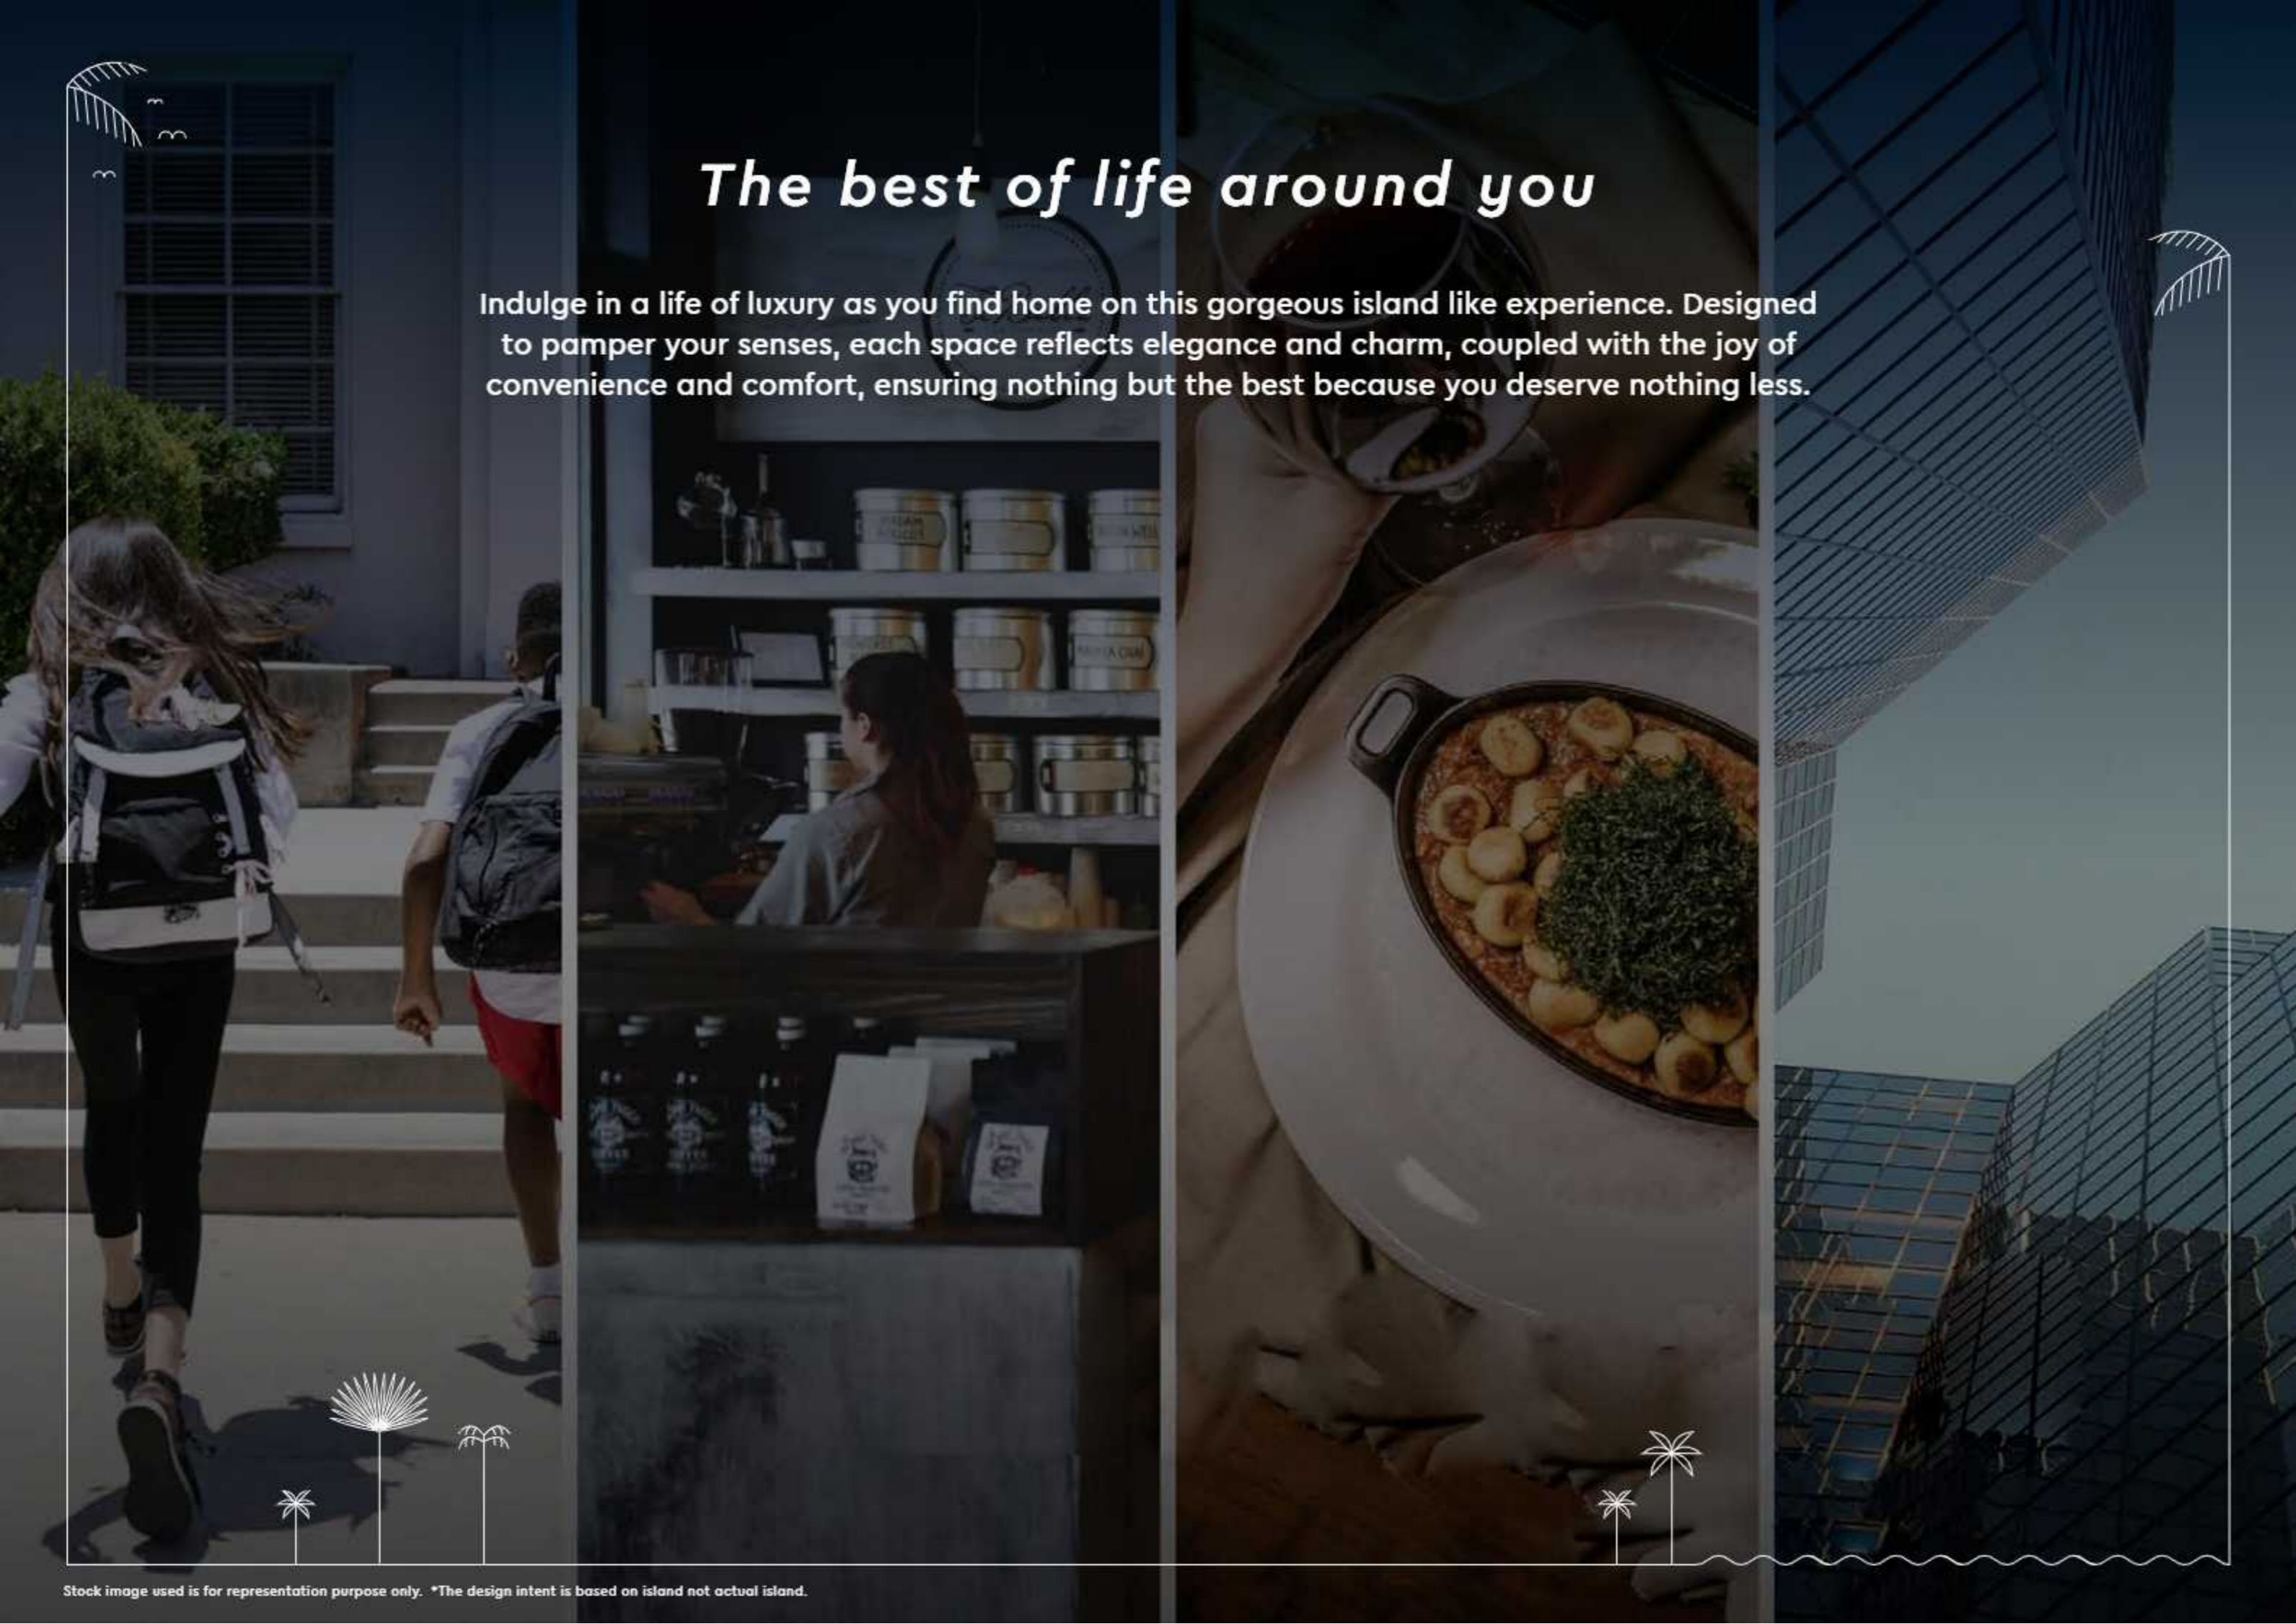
The best of life around you

Indulge in a life of luxury as you find home on this gorgeous island like experience. Designed to pamper your senses, each space reflects elegance and charm, coupled with the joy of convenience and comfort, ensuring nothing but the best because you deserve nothing less.

Stock image used is for representation purpose only. *The design intent is based on island not actual island.